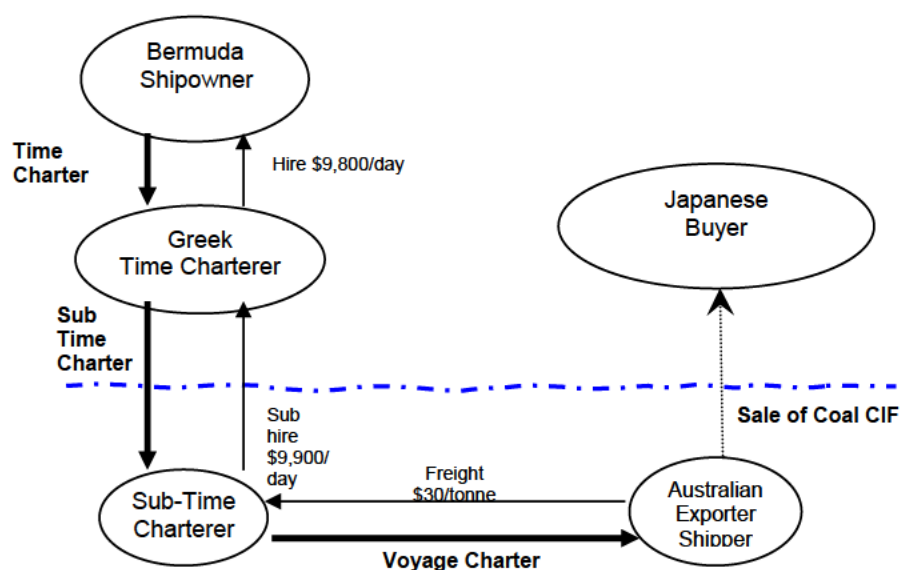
Bermuda Shipowner

Time Charter

Hire $9,800/day

Greek Time Charterer

Japanese Buyer

Sub Time Charter

Sub hire $9,900/ day

Sale of Coal CIF

Freight $30/tonne

Sub-Time Charterer

Australian Exporter Shipper

Voyage Charter